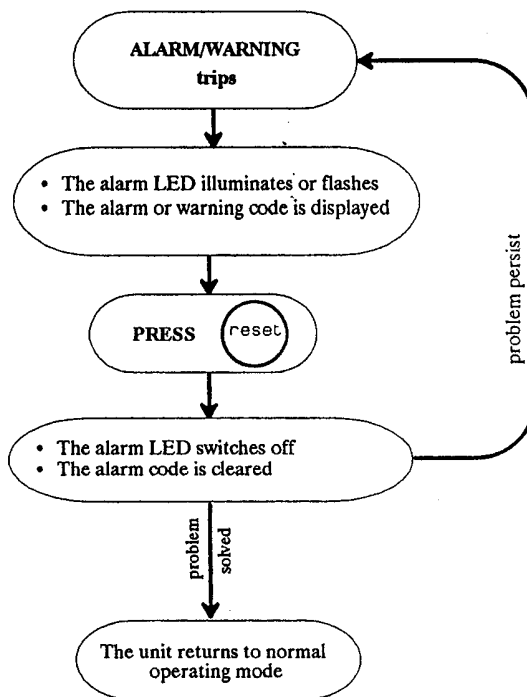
ALARM/WARNING
trips

• The alarm LED illuminates or flashes
• The alarm or warning code is displayed

PRESS reset

• The alarm LED switches off
• The alarm code is cleared

problem persist

problem solved

The unit returns to normal operating mode